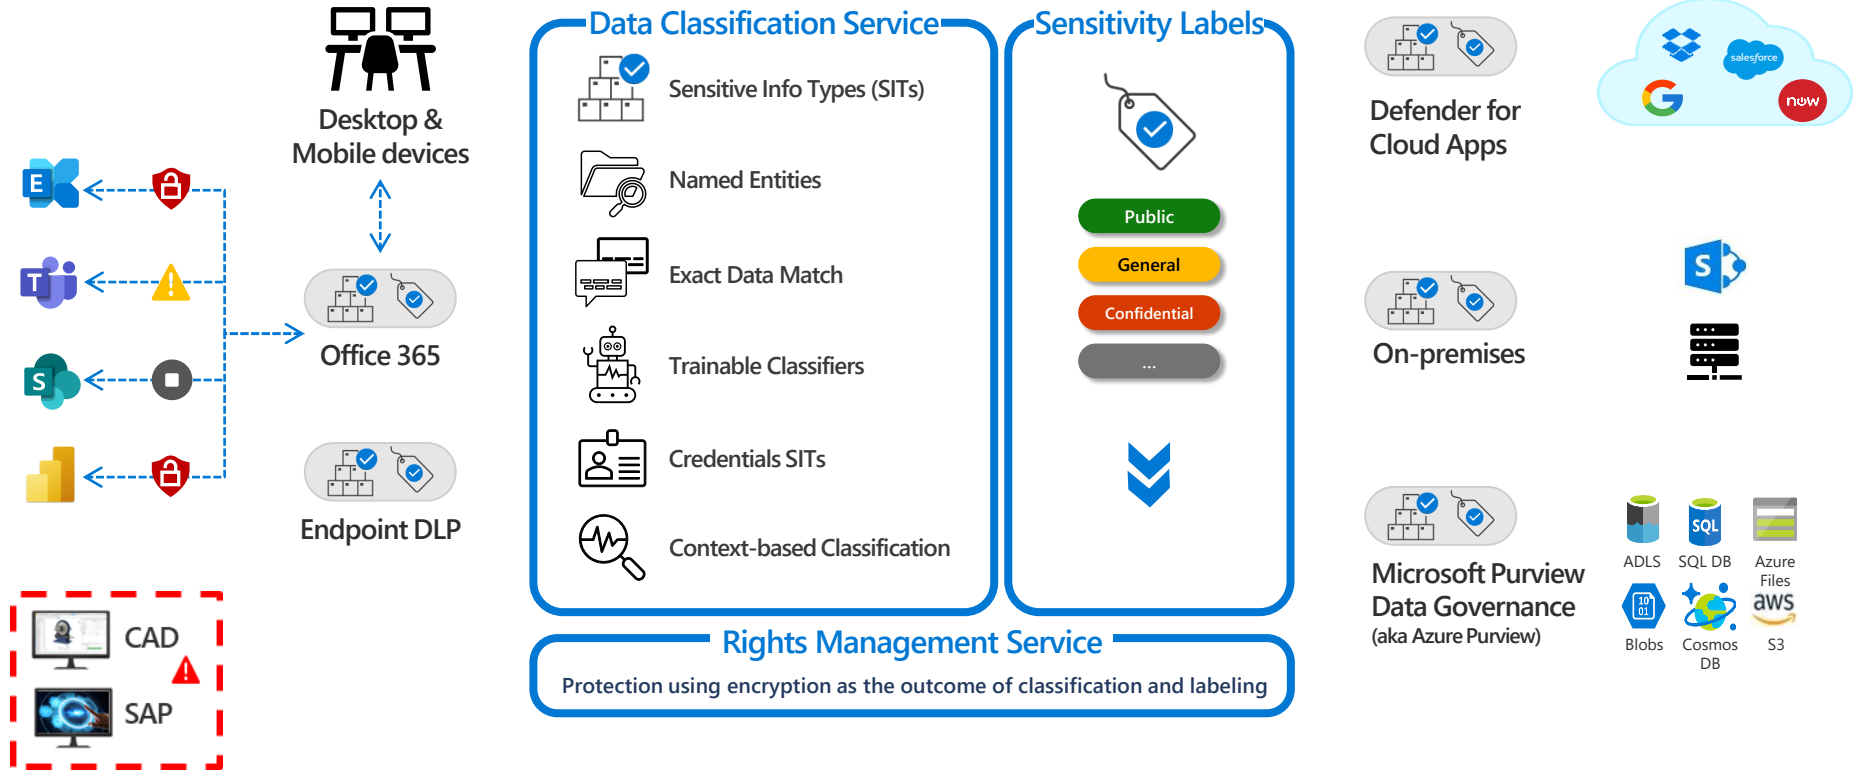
Desktop & Mobile devices

E

T

S

Office 365

Endpoint DLP

CAD

SAP

Data Classification Service

Sensitive Info Types (SITs)

Named Entities

Exact Data Match

Trainable Classifiers

Credentials SITs

Context-based Classification

Sensitivity Labels

Public

General

Confidential

...

Rights Management Service

Protection using encryption as the outcome of classification and labeling

Defender for Cloud Apps

salesforce

now

On-premises

S

Microsoft Purview Data Governance (aka Azure Purview)

ADLS

SQL

SQL DB

Azure Files

Blobs

Cosmos DB

aws

S3